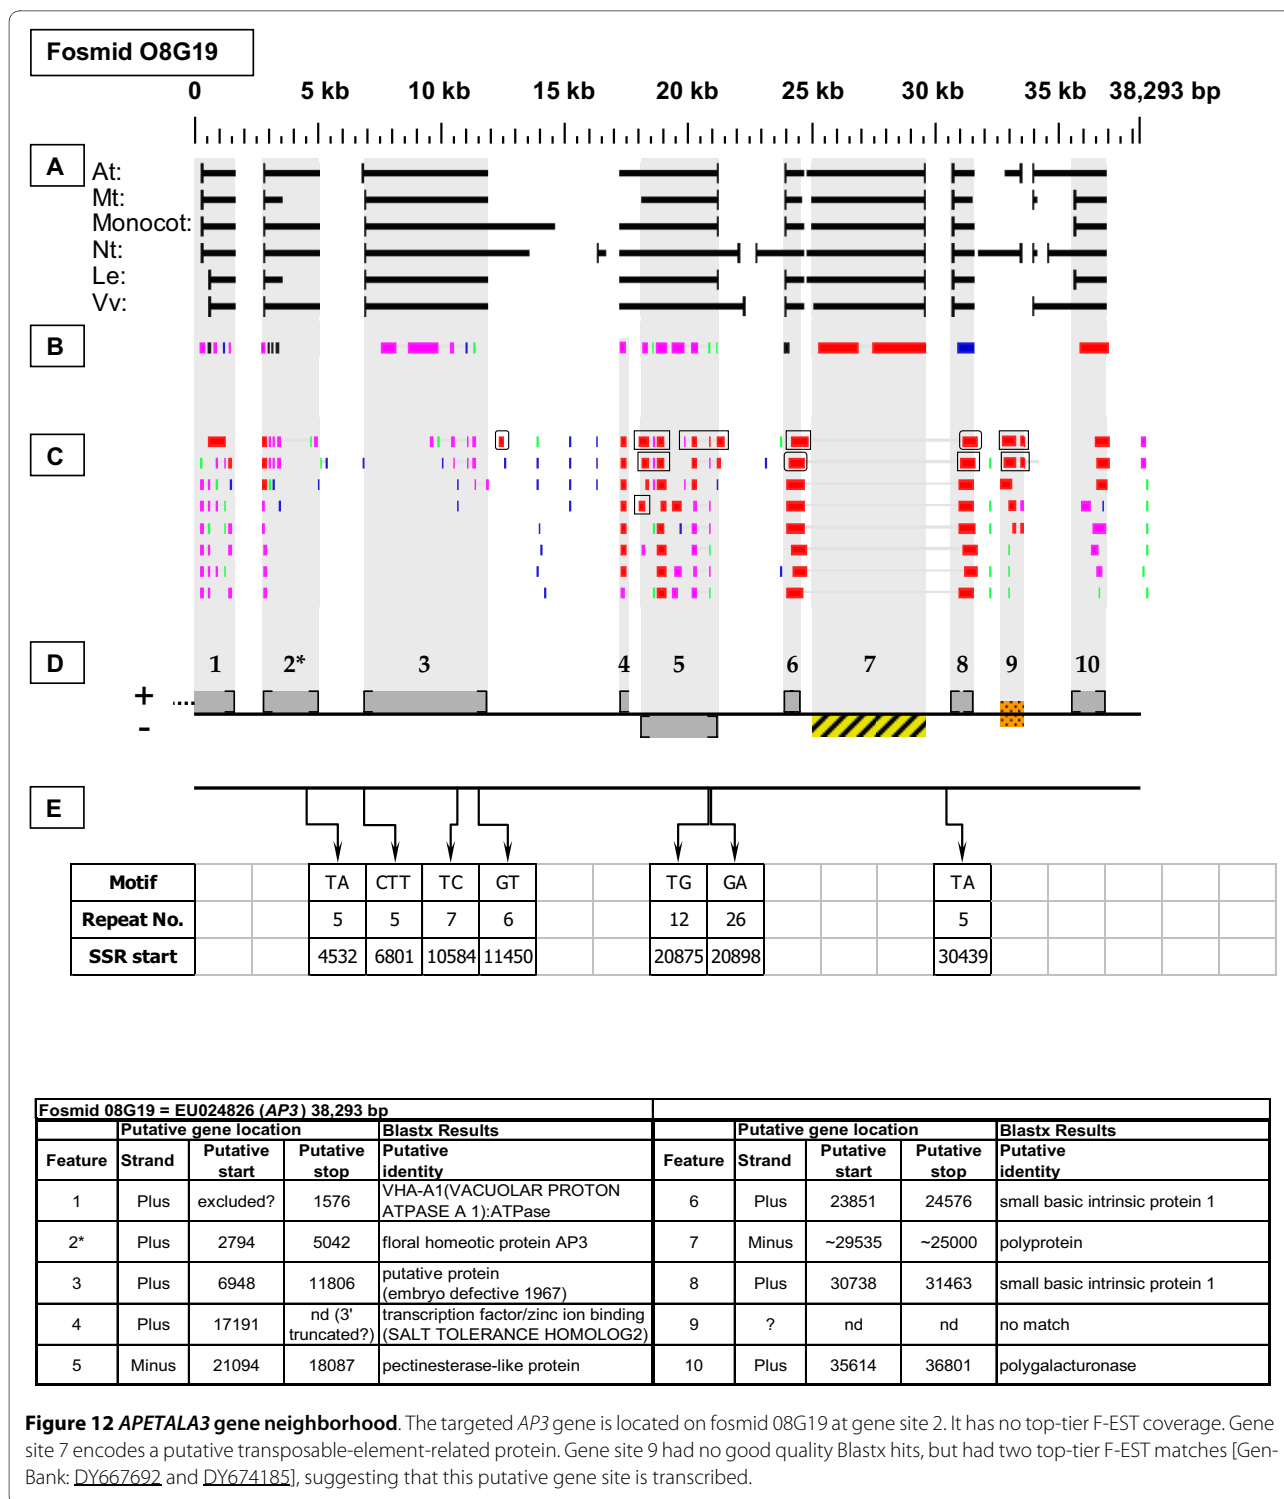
Fosmid O8G19

0 5 kb 10 kb 15 kb 20 kb 25 kb 30 kb 35 kb 38,293 bp

A At: Mt: Monocot: Nt: Le: Vv:

B

C

D 1 2* 3 4 5 6 7 8 9 10

+ -

E

| Motif | | | TA | CTT | TC | GT | | | TG | GA | | | | TA | | | | | |
|---|---|---|---|---|---|---|---|---|---|---|---|---|---|---|---|---|---|---|---|
| Repeat No. | | | 5 | 5 | 7 | 6 | | | 12 | 26 | | | | 5 | | | | | |
| SSR start | | | 4532 | 6801 | 10584 | 11450 | | | 20875 | 20898 | | | | 30439 | | | | | |

Fosmid 08G19 = EU024826 (AP3) 38,293 bp

| Feature | Strand | Putative start | Putative stop | Putative identity | Feature | Strand | Putative start | Putative stop | Putative identity |
|---|---|---|---|---|---|---|---|---|---|
| | Putative gene location | | | Blastx Results | | Putative gene location | | | Blastx Results |
| 1 | Plus | excluded? | 1576 | VHA-A1(VACUOLAR PROTON ATPASE A 1):ATPase | 6 | Plus | 23851 | 24576 | small basic intrinsic protein 1 |
| 2* | Plus | 2794 | 5042 | floral homeotic protein AP3 | 7 | Minus | ~29535 | ~25000 | polyprotein |
| 3 | Plus | 6948 | 11806 | putative protein (embryo defective 1967) | 8 | Plus | 30738 | 31463 | small basic intrinsic protein 1 |
| 4 | Plus | 17191 | nd (3' truncated?) | transcription factor/zinc ion binding (SALT TOLERANCE HOMOLOG2) | 9 | ? | nd | nd | no match |
| 5 | Minus | 21094 | 18087 | pectinesterase-like protein | 10 | Plus | 35614 | 36801 | polygalacturonase |

**Figure 12** ***APETALA3*** **gene neighborhood**. The targeted *AP3* gene is located on fosmid 08G19 at gene site 2. It has no top-tier F-EST coverage. Gene site 7 encodes a putative transposable-element-related protein. Gene site 9 had no good quality Blastx hits, but had two top-tier F-EST matches [GenBank: DY667692 and DY674185], suggesting that this putative gene site is transcribed.